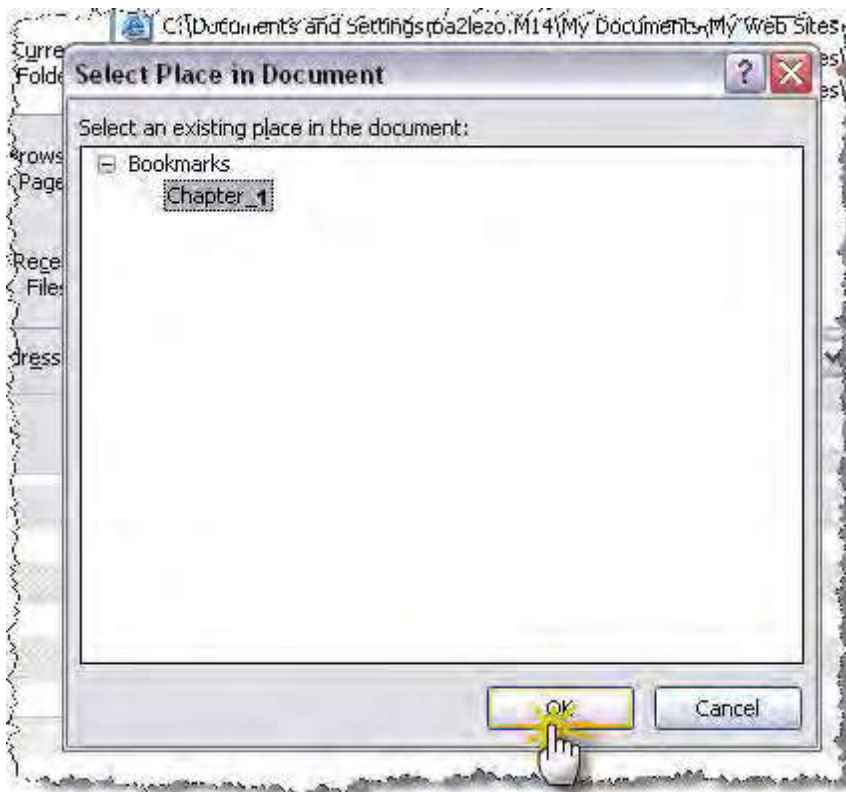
C:\Documents and Settings\pa2lezo.M14\My Documents\My Web Sites

Curre
Folde

rows
Page

Rece
Files

dress

es
es

Select Place in Document

Select an existing place in the document:

Bookmarks
Chapter_1

OK
Cancel